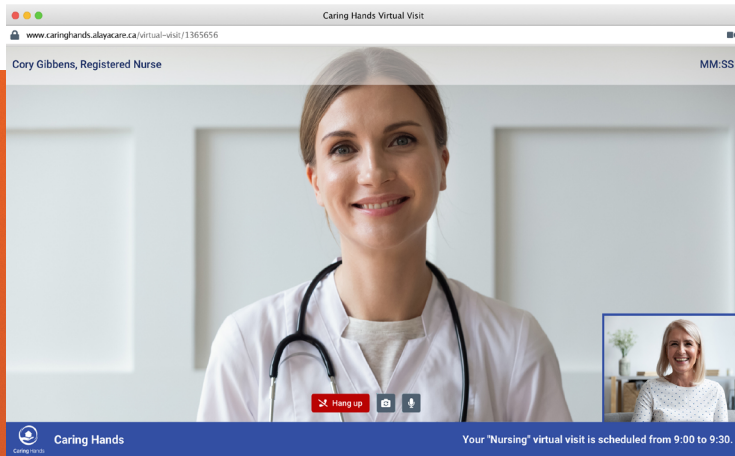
Caring Hands Virtual Visit

www.caringhands.alayacare.ca/virtual-visit/1365656

Cory Gibbens, Registered Nurse

MM:SS

Hang up

Caring Hands

Caring Hands

Your "Nursing" virtual visit is scheduled from 9:00 to 9:30.